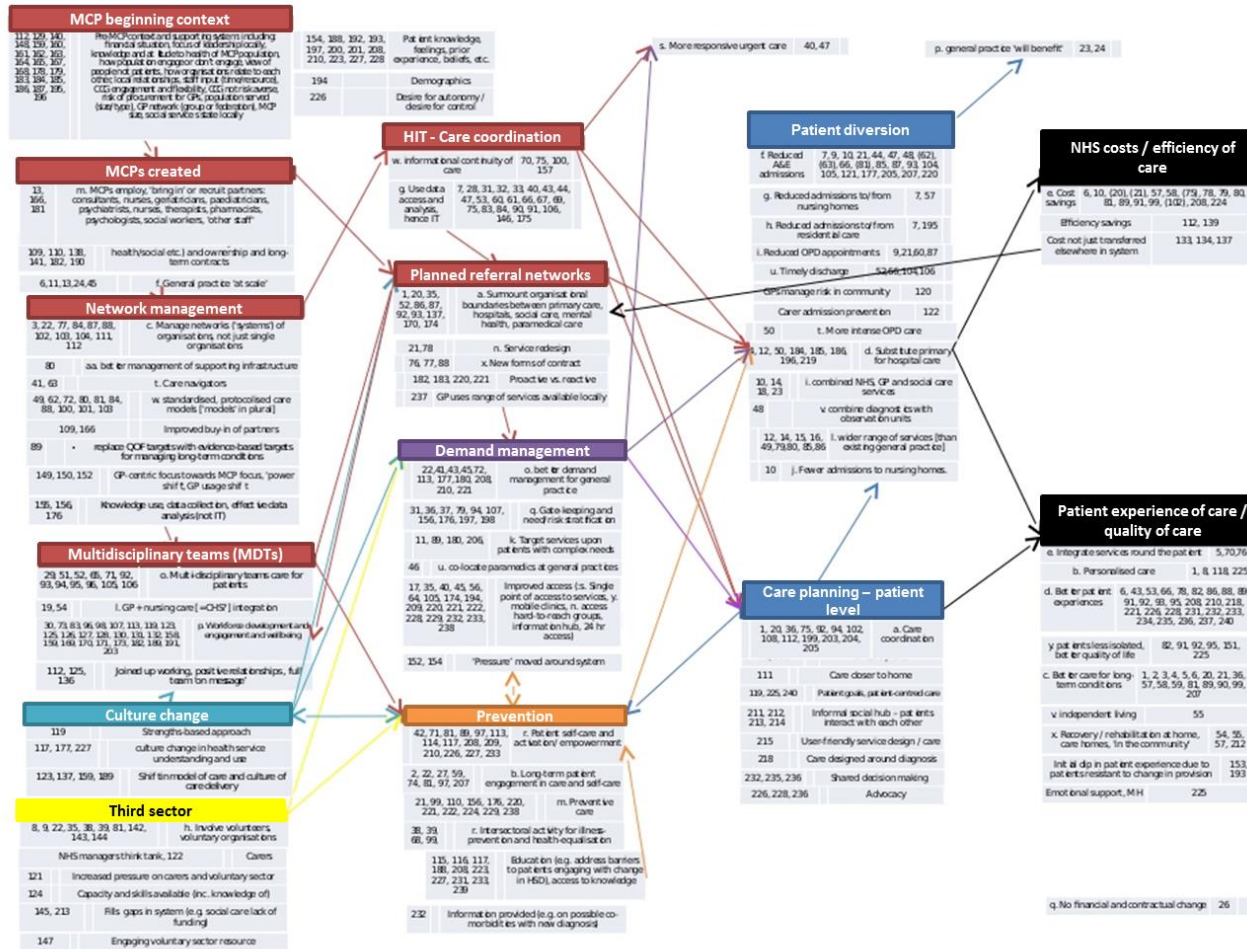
MCP beginning context

| 112, 129, 140, 148, 150, 160, 161, 162, 163, 164, 165, 167, 168, 178, 179, 183, 184, 185, 186, 187, 195, 196 | Pre-MCP context and supporting system including: financial situation, focus of leadership locally, knowledge and attitude to health of MCP population, how population engage or don't engage, view of people and patients, how organisations relate to each other, local relationships, staff input (time/resource), CCG engagement and flexibility, CCG not risk averse, risk of procurement for GPs, population served (size/type), GP network (group or federation), MCP size, social service state locally |

| 154, 188, 192, 193, 197, 200, 201, 208, 210, 223, 227, 228 | Patient knowledge, feelings, prior experience, beliefs, etc. |
| 194 | Demographics |
| 226 | Desire for autonomy / desire for control |

MCPs created

| 13, 166, 181 | m. MCPs employ, 'bring in' or recruit partners: consultants, nurses, geriatricians, paediatricians, psychiatrists, nurses, therapists, pharmacists, psychologists, social workers, 'other staff' |
| 109, 110, 138, 141, 182, 190 | health/social etc.) and ownership and long-term contracts |
| 6,11,13,24,45 | f. General practice 'at scale' |

Network management

| 3, 22, 77, 84, 87, 88, 102, 103, 104, 111, 112 | c. Manage networks ('systems') of organisations, not just single organisations |
| 80 | aa. better management of supporting infrastructure |
| 41, 63 | t. Care navigators |
| 49, 62, 72, 80, 81, 84, 88, 100, 101, 103 | w. standardised, protocolised care models ('models' in plural) |
| 109, 166 | Improved buy-in of partners |
| 89 | • replace QOF targets with evidence-based targets for managing long-term conditions |
| 149, 150, 152 | GP-centric focus towards MCP focus, 'power shift, GP usage shift |
| 155, 156, 176 | Knowledge use, data collection, effective data analysis (not IT) |

Multidisciplinary teams (MDTs)

| 29, 51, 52, 65, 71, 92, 93, 94, 95, 96, 105, 106 | o. Multi-disciplinary teams care for patients |
| 19, 54 | l. GP + nursing care [=CHS?] integration |
| 30, 73, 83, 95, 98, 107, 113, 119, 123, 125, 126, 127, 128, 130, 131, 132, 158, 159, 169, 170, 171, 173, 182, 189, 191, 203 | p. Workforce development and engagement and wellbeing |
| 112, 125, 136 | Joined up working, positive relationships, full team 'on message' |

Culture change

| 119 | Strengths-based approach |
| 117, 177, 227 | culture change in health service understanding and use |
| 123, 137, 159, 189 | Shift in model of care and culture of care delivery |

Third sector

| 8, 9, 22, 35, 38, 39, 81, 142, 143, 144 | h. Involve volunteers, voluntary organisations |
| NHS managers think tank, 122 | Carers |
| 121 | Increased pressure on carers and voluntary sector |
| 124 | Capacity and skills available (inc. knowledge of) |
| 145, 213 | Fills gaps in system (e.g. social care lack of funding) |
| 147 | Engaging voluntary sector resource |

HIT - Care coordination

| w. informational continuity of care | 70, 75, 100, 157 |
| g. Use data access and analysis, hence IT | 7, 28, 31, 32, 33, 40, 43, 44, 47, 53, 60, 61, 66, 67, 69, 75, 83, 84, 90, 91, 106, 146, 175 |

Planned referral networks

| 1, 20, 35, 52, 86, 87, 92, 93, 137, 170, 174 | a. Surmount organisational boundaries between primary care, hospitals, social care, mental health, paramedical care |
| 21,78 | n. Service redesign |
| 76, 77, 88 | x. New forms of contract |
| 182, 183, 220, 221 | Proactive vs. reactive |
| 237 | GP uses range of services available locally |

Demand management

| 22,41,43,45,72, 113, 177,180, 208, 210, 221 | o. better demand management for general practice |
| 31, 36, 37, 79, 94, 107, 156, 176, 197, 198 | q. Gate-keeping and need/risk stratification |
| 11, 89, 180, 206 | k. Target services upon patients with complex needs |
| 46 | u. co-locate paramedics at general practices |
| 17, 35, 40, 45, 56, 64, 105, 174, 194, 209, 220, 221, 222, 228, 229, 232, 233, 238 | Improved access (s. Single point of access to services, y. mobile clinics, n. access hard-to-reach groups, information hub, 24 hr access) |
| 152, 154 | 'Pressure' moved around system |

Prevention

| 42, 71, 81, 89, 97, 113, 114, 117, 208, 209, 210, 226, 227, 233 | r. Patient self-care and activation/ empowerment |
| 2, 22, 27, 59, 74, 81, 97, 207 | b. Long-term patient engagement in care and self-care |
| 21, 99, 110, 156, 176, 220, 221, 222, 224, 229, 238 | m. Preventive care |
| 38, 39, 68, 99 | r. Intersectoral activity for illness-prevention and health-equalisation |
| 115, 116, 117, 188, 208, 223, 227, 231, 233, 239 | Education (e.g. address barriers to patients engaging with change in HSD), access to knowledge |
| 232 | Information provided (e.g. on possible co-morbidities with new diagnosis) |

| s. More responsive urgent care | 40, 47 |

| p. general practice 'will benefit' | 23, 24 |

Patient diversion

| f. Reduced A&E admissions | 7, 9, 10, 21, 44, 47, 48, (62), (63), 66, (81), 85, 87, 93, 104, 105, 121, 177, 205, 207, 220 |
| g. Reduced admissions to/from nursing homes | 7, 57 |
| h. Reduced admissions to/from residential care | 7, 195 |
| i. Reduced OPD appointments | 9,21,60,87 |
| u. Timely discharge | 5,266,104,106 |
| GPs manage risk in community | 120 |
| Care admission prevention | 122 |
| 50 | t. More intense OPD care |
| 4, 12, 50, 184, 185, 186, 196, 219 | d. Substitute primary for hospital care |
| 10, 14, 18, 23 | i. combined NHS, GP and social care services |
| 48 | v. combine diagnostics with observation units |
| 12, 14, 15, 16, 49,79,80, 85,86 | l. wider range of services [than existing general practice] |
| 10 | j. Fewer admissions to nursing homes. |

Care planning – patient level

| 1, 20, 36, 75, 92, 94, 102, 108, 112, 199, 203, 204, 205 | a. Care coordination |
| 111 | Care closer to home |
| 119, 225, 240 | Patient goals, patient-centred care |
| 211, 212, 213, 214 | Informal social hub – patients interact with each other |
| 215 | User-friendly service design / care |
| 218 | Care designed around diagnosis |
| 232, 235, 236 | Shared decision making |
| 226, 228, 236 | Advocacy |

NHS costs / efficiency of care

| e. Cost savings | 6, 10, (20), (21), 57, 58, (79), 78, 79, 80, 81, 89, 91, 99, (102), 208, 224 |
| Efficiency savings | 112, 139 |
| Cost not just transferred elsewhere in system | 133, 134, 137 |

Patient experience of care / quality of care

| e. Integrate services round the patient | 5,70,76 |
| b. Personalised care | 1, 8, 118, 225 |
| d. Better patient experiences | 6, 43, 53, 66, 78, 82, 86, 88, 89, 91, 92, 93, 95, 208, 210, 218, 221, 226, 228, 231, 232, 233, 234, 235, 236, 237, 240 |
| y. patients less isolated, better quality of life | 82, 91, 92, 95, 151, 225 |
| c. Better care for long-term conditions | 1, 2, 3, 4, 5, 6, 20, 21, 36, 57, 58, 59, 81, 89, 90, 99, 207 |
| v. independent living | 55 |
| x. Recovery / rehabilitation at home, care homes, 'in the community' | 54, 55, 57, 212 |
| Initial dip in patient experience due to patients resistant to change in provision | 153, 193 |
| Emotional support, MH | 225 |

| q. No financial and contractual change | 26 |